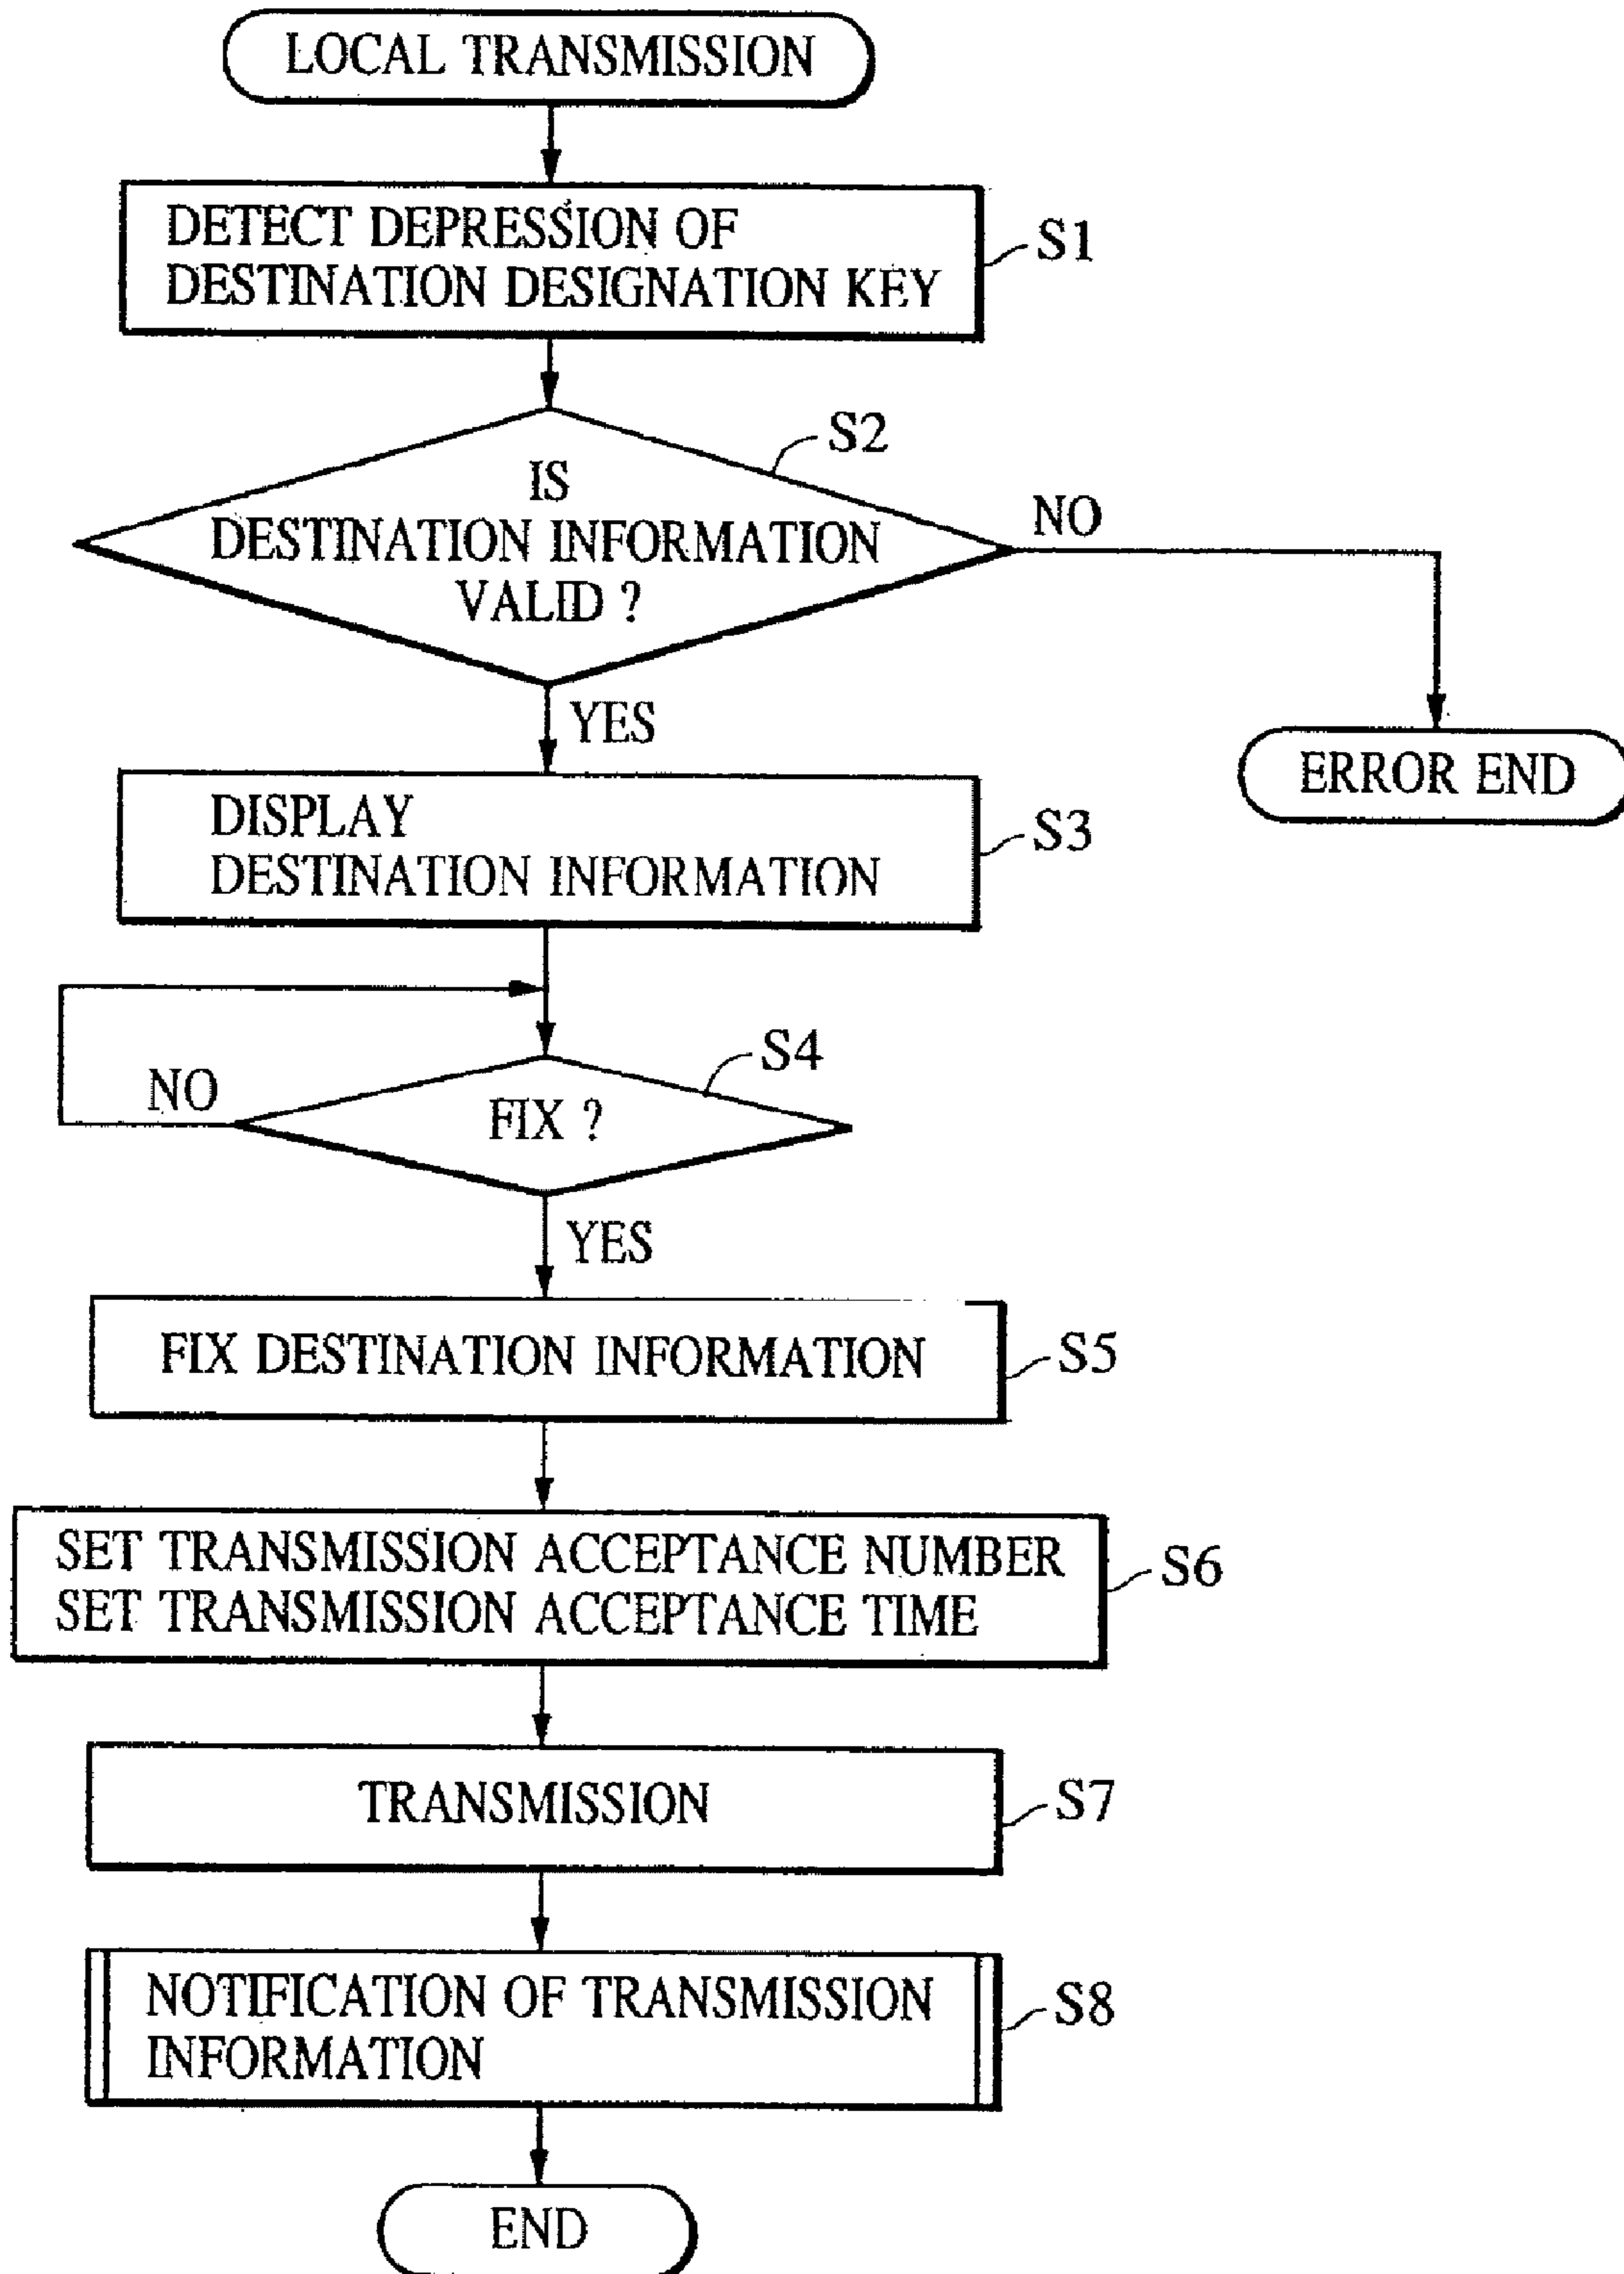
LOCAL TRANSMISSION

DETECT DEPRESSION OF DESTINATION DESIGNATION KEY

S1

S2

IS DESTINATION INFORMATION VALID ?

NO

YES

ERROR END

DISPLAY DESTINATION INFORMATION

S3

S4

NO

FIX ?

YES

FIX DESTINATION INFORMATION

S5

SET TRANSMISSION ACCEPTANCE NUMBER
SET TRANSMISSION ACCEPTANCE TIME

S6

TRANSMISSION

S7

NOTIFICATION OF TRANSMISSION INFORMATION

S8

END